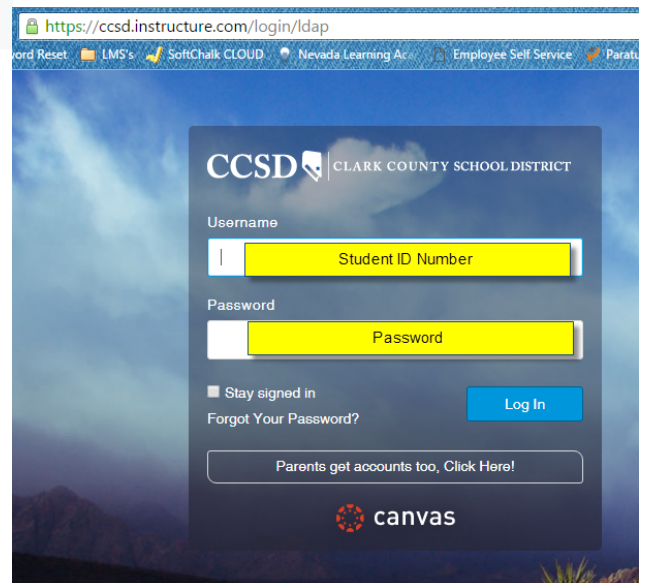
https://ccsd.instructure.com/login/ldap

ord Reset LMS's SoftChalk CLOUD Nevada Learning Ac Employee Self Service Paratu

CCSD CLARK COUNTY SCHOOL DISTRICT

Username

Student ID Number

Password

Password

Stay signed in

Forgot Your Password?

Log In

Parents get accounts too, Click Here!

canvas